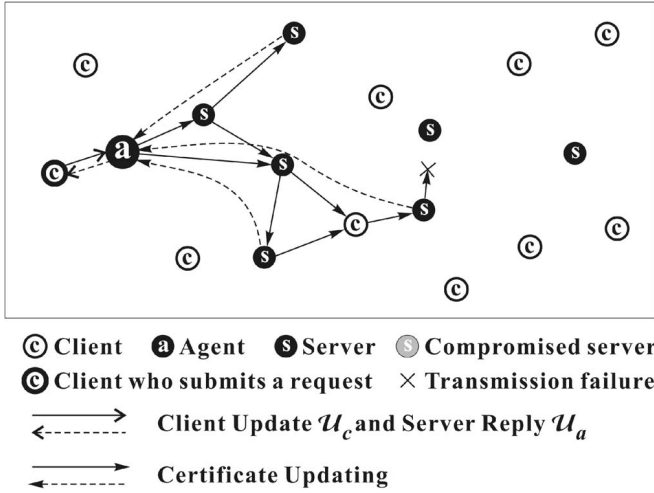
c s c c c s s s a s c s s c s c c s c c

c Client a Agent s Server s Compromised server
c Client who submits a request × Transmission failure
Client Update $\mathcal{U}_c$ and Server Reply $\mathcal{U}_a$
Certificate Updating